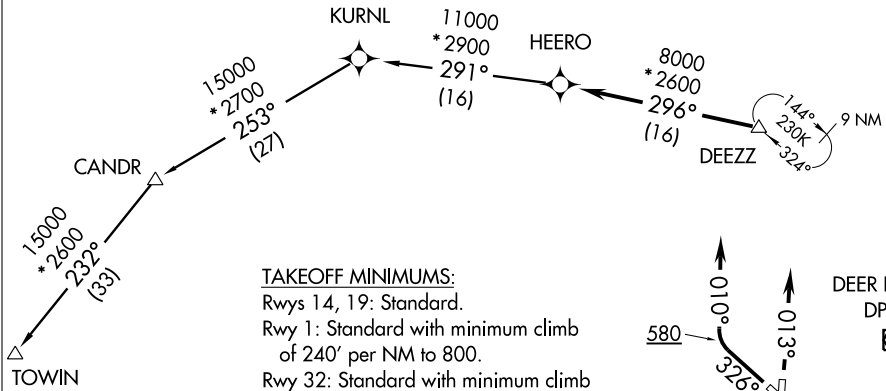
KURNL

11000
*2900
291°
(16)

HEERO

8000
*2600
296°
(16)

144°
230K
324°
9 NM

DEEZZ

15000
*2700
253°
(27)

CANDR

15000
*2600
232°
(33)

TOWIN

TAKEOFF MINIMUMS:
Rwys 14, 19: Standard.
Rwy 1: Standard with minimum climb of 240′ per NM to 800.
Rwy 32: Standard with minimum climb

010°
580
326°
013°

DEER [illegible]
DP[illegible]